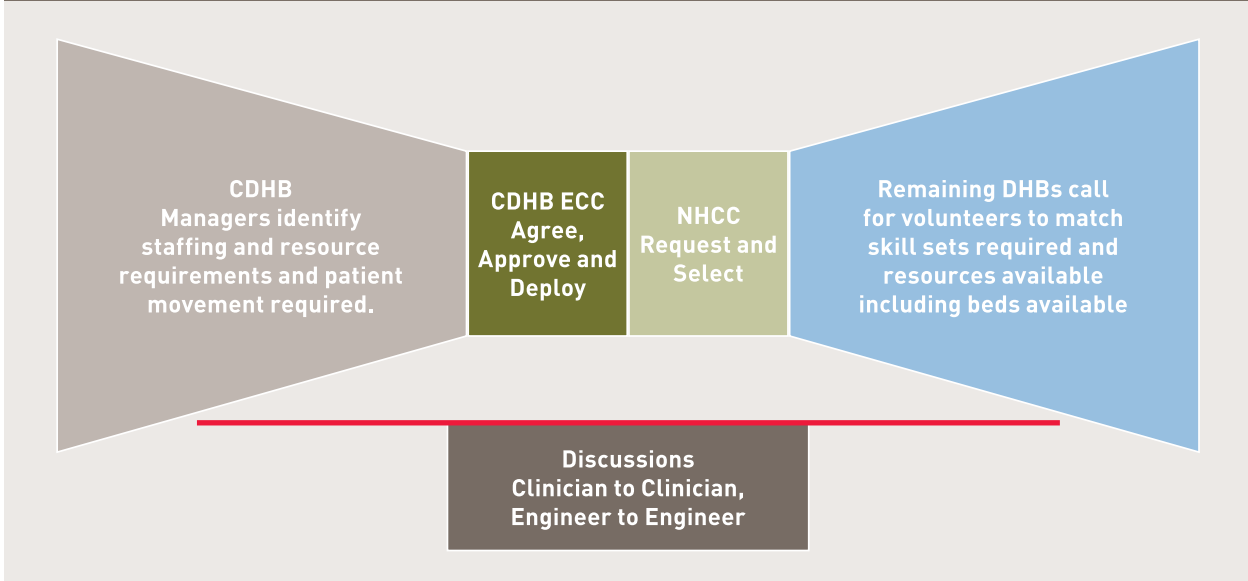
CDHB
Managers identify staffing and resource requirements and patient movement required.

CDHB ECC
Agree, Approve and Deploy

NHCC
Request and Select

Remaining DHBs call for volunteers to match skill sets required and resources available including beds available

Discussions
Clinician to Clinician, Engineer to Engineer